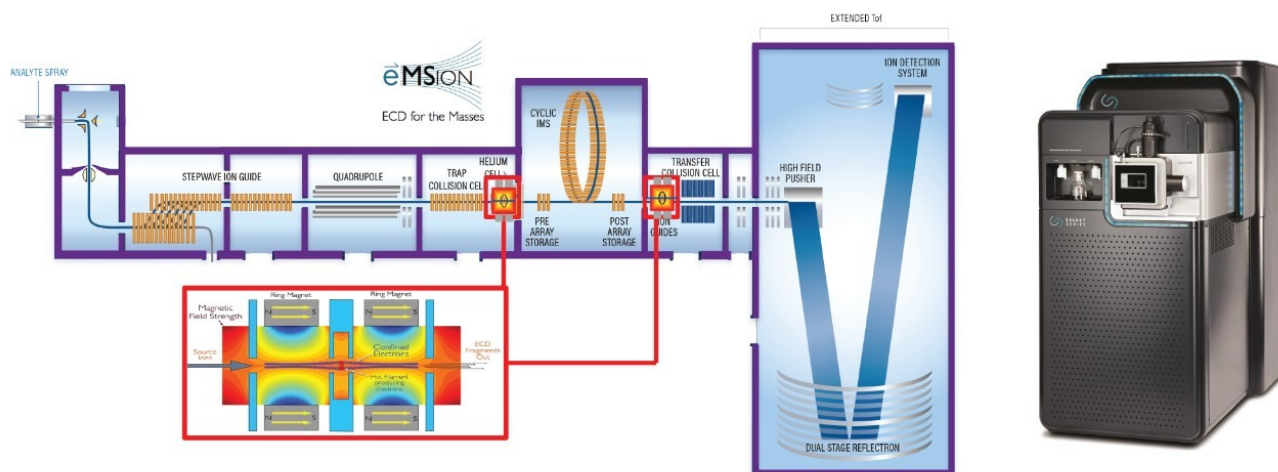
EXTENDED Tof

ANALYTE SPRAY

e$^-$MSion
ECD for the Masses

CYCLIC IMS

ION DETECTION SYSTEM

STEPWAVE ION GUIDE

QUADRUPOLE

TRAP COLLISION CELL

HELIUM CELL

PRE ARRAY STORAGE

POST ARRAY STORAGE

TRANSFER COLLISION CELL

ION GUIDES

HIGH FIELD PUSHER

Magnetic Field Strength

Ring Magnet

Ring Magnet

N S

N S

N S

N S

Source Ions

Confined Electrons

Hot Filament producing electrons

ECD Fragments Out

DUAL STAGE REFLECTRON